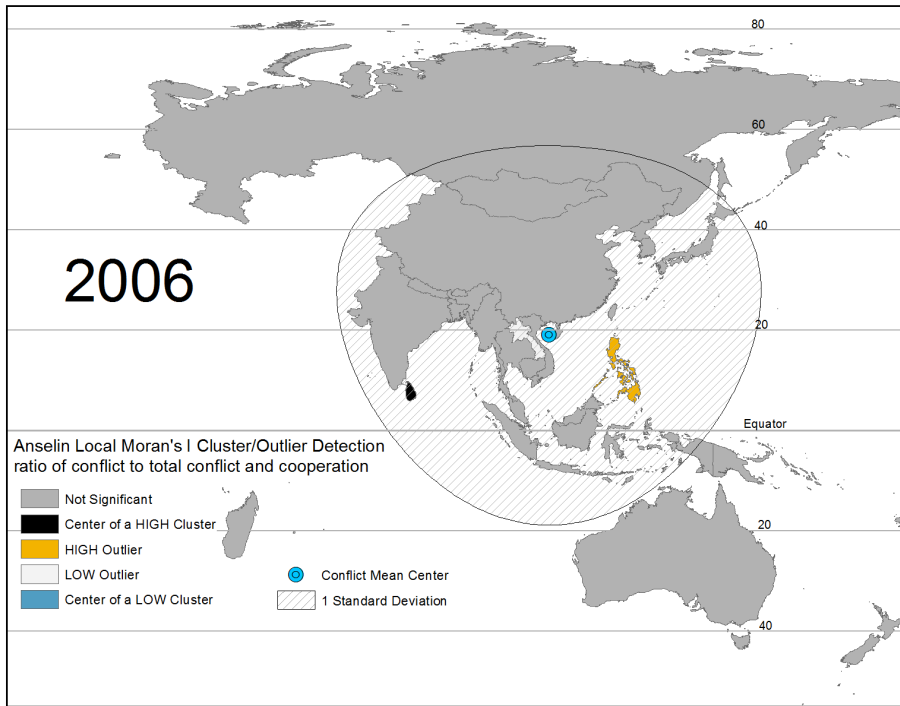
80

60

40

2006

20

Equator

20

40

Anselin Local Moran's I Cluster/Outlier Detection
ratio of conflict to total conflict and cooperation

Not Significant

Center of a HIGH Cluster

HIGH Outlier

LOW Outlier

Center of a LOW Cluster

Conflict Mean Center

1 Standard Deviation